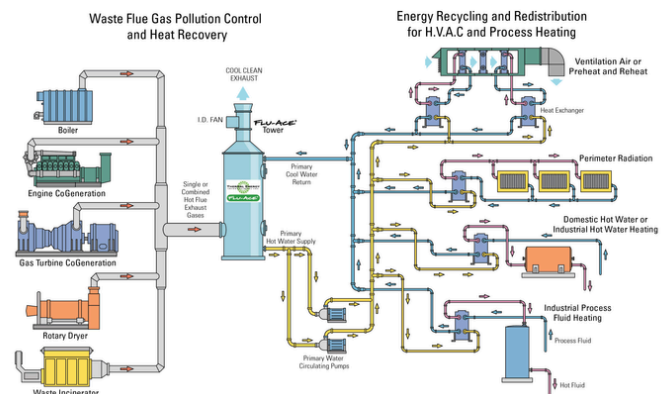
Waste Flue Gas Pollution Control and Heat Recovery

Energy Recycling and Redistribution for H.V.A.C and Process Heating

COOL CLEAN EXHAUST

I.D. FAN

FLU-ACE Tower

Ventilation Air or Preheat and Reheat

Heat Exchanger

Boiler

Engine CoGeneration

Gas Turbine CoGeneration

Rotary Dryer

Waste Incinerator

Single or Combined Hot Flue Exhaust Gases

Primary Cool Water Return

Primary Hot Water Supply

FLU-ACE

Perimeter Radiation

Domestic Hot Water or Industrial Hot Water Heating

Industrial Process Fluid Heating

Process Fluid

Hot Fluid

Primary Water Circulating Pumps